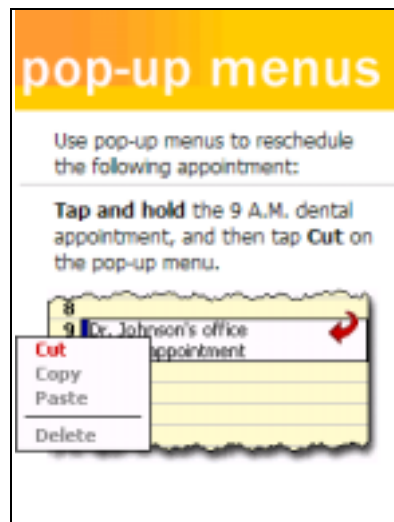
pop-up menus

Use pop-up menus to reschedule the following appointment:

Tap and hold the 9 A.M. dental appointment, and then tap Cut on the pop-up menu.

8
9 Dr. Johnson's office
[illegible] appointment

Cut
Copy
Paste
Delete